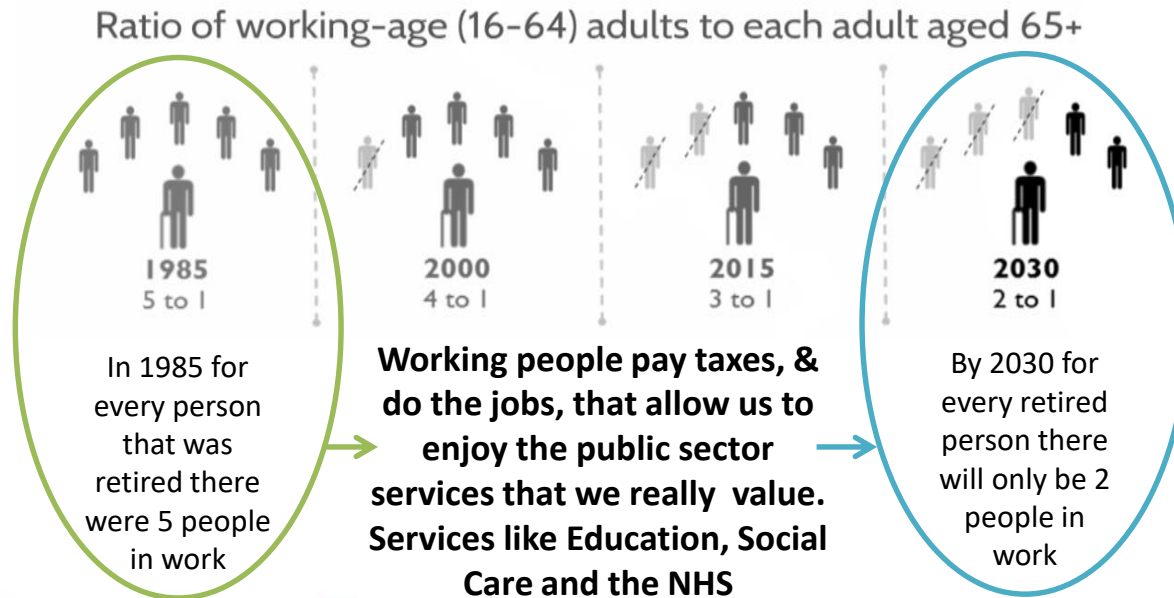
Ratio of working-age (16-64) adults to each adult aged 65+

1985
5 to 1

2000
4 to 1

2015
3 to 1

2030
2 to 1

In 1985 for every person that was retired there were 5 people in work

Working people pay taxes, & do the jobs, that allow us to enjoy the public sector services that we really value. Services like Education, Social Care and the NHS

By 2030 for every retired person there will only be 2 people in work